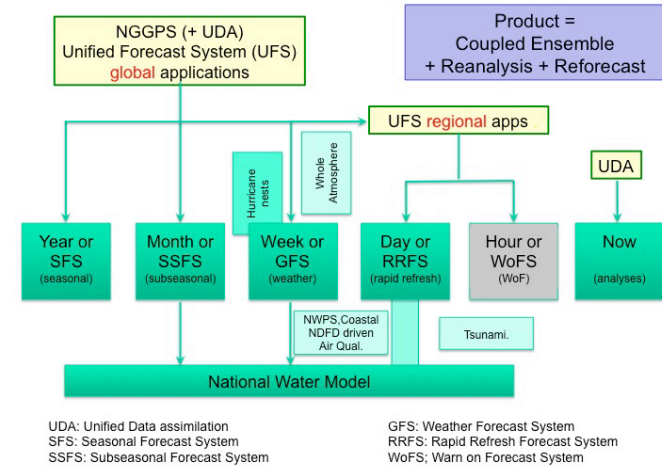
NGGPS (+ UDA)
Unified Forecast System (UFS)
global applications

Product =
Coupled Ensemble
+ Reanalysis + Reforecast

UFS regional apps

Hurricane nests

Whole Atmosphere

UDA

Year or SFS (seasonal)

Month or SSFS (subseasonal)

Week or GFS (weather)

Day or RRFS (rapid refresh)

Hour or WoFS (WoF)

Now (analyses)

NWPS,Coastal NDFD driven Air Qual.

Tsunami.

National Water Model

UDA: Unified Data assimilation
SFS: Seasonal Forecast System
SSFS: Subseasonal Forecast System

GFS: Weather Forecast System
RRFS: Rapid Refresh Forecast System
WoFS; Warn on Forecast System